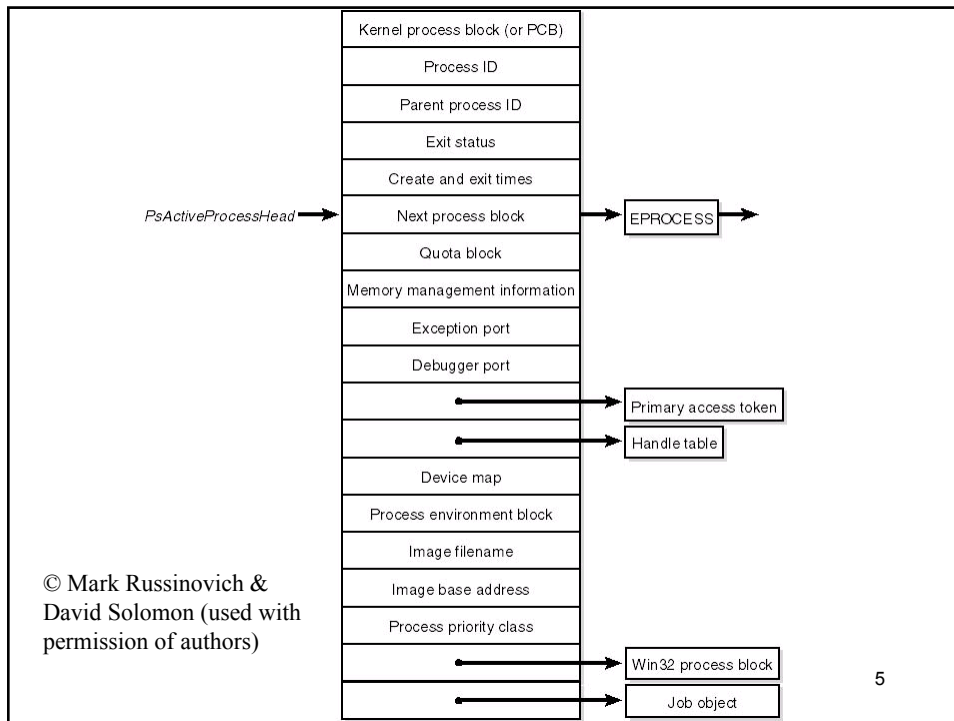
Kernel process block (or PCB)

Process ID

Parent process ID

Exit status

Create and exit times

PsActiveProcessHead

Next process block

EPROCESS

Quota block

Memory management information

Exception port

Debugger port

Primary access token

Handle table

Device map

Process environment block

Image filename

Image base address

Process priority class

Win32 process block

Job object

© Mark Russinovich & David Solomon (used with permission of authors)

5